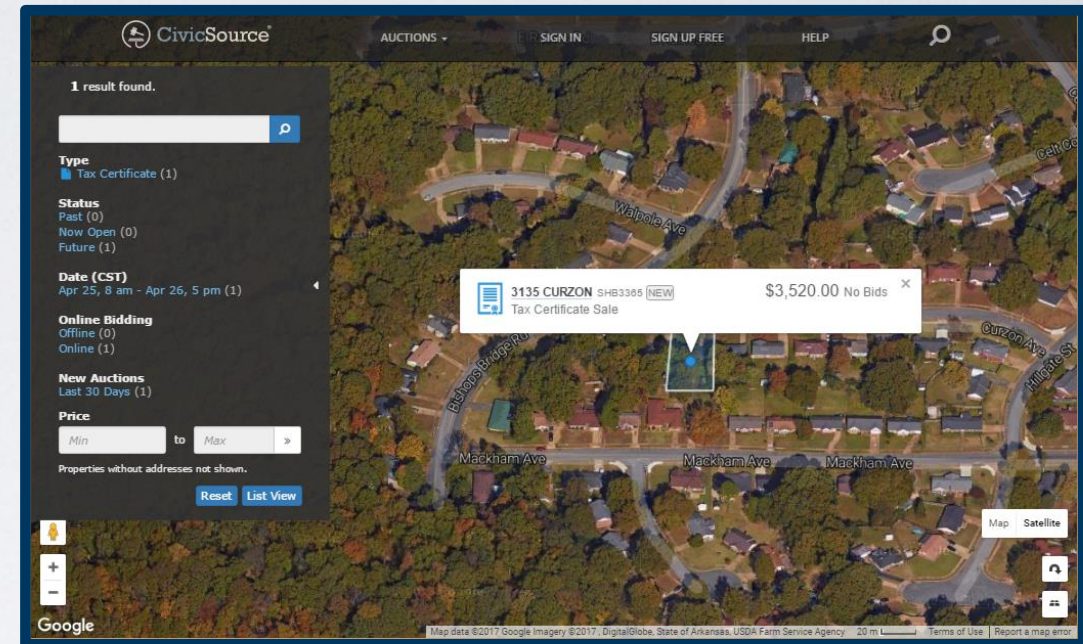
CivicSource AUCTIONS SIGN IN SIGN UP FREE HELP

1 result found.

Type
Tax Certificate (1)

Status
Past (0)
Now Open (0)
Future (1)

Date (CST)
Apr 25, 8 am - Apr 26, 5 pm (1)

Online Bidding
Offline (0)
Online (1)

New Auctions
Last 30 Days (1)

Price
Min to Max »

Properties without addresses not shown.

Reset List View

3135 CURZON SHB3365 NEW
Tax Certificate Sale
$3,520.00 No Bids ×

Walpola Ave
Bishops Bridge Rd
Curzon Ave
Hillgate St
Mackham Ave
Mackham Ave
Mackham Ave
Celt Co

Map Satellite

Google
Map data ©2017 Google Imagery ©2017 , DigitalGlobe, State of Arkansas, USDA Farm Service Agency 20 m Terms of Use Report a map error